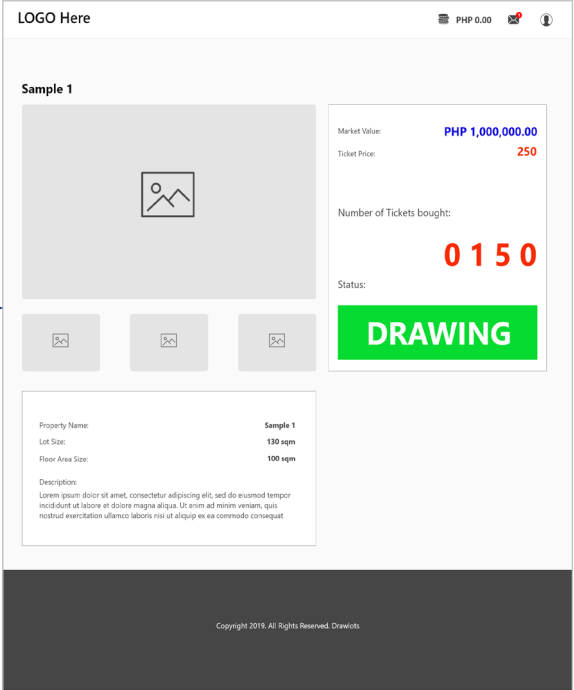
LOGO Here

PHP 0.00

Sample 1

Market Value: PHP 1,000,000.00

Ticket Price: 250

Number of Tickets bought:

0 1 5 0

Status:

DRAWING

| Property Name: | Sample 1 |
|---|---|
| Lot Size: | 130 sqm |
| Floor Area Size: | 100 sqm |

Description:
Lorem ipsum dolor sit amet, consectetur adipiscing elit, sed do eiusmod tempor incididunt ut labore et dolore magna aliqua. Ut enim ad minim veniam, quis nostrud exercitation ullamco laboris nisi ut aliquip ex ea commodo consequat

Copyright 2019. All Rights Reserved. Drawlots